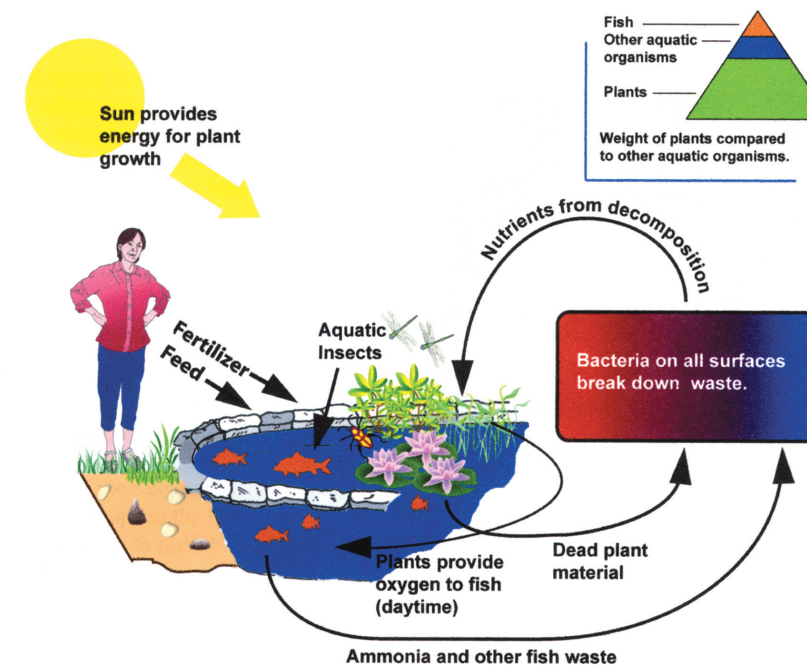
Fish
Other aquatic organisms
Plants
Weight of plants compared to other aquatic organisms.

Sun provides energy for plant growth

Nutrients from decomposition

Fertilizer
Feed

Aquatic Insects

Bacteria on all surfaces break down waste.

Plants provide oxygen to fish (daytime)

Dead plant material

Ammonia and other fish waste